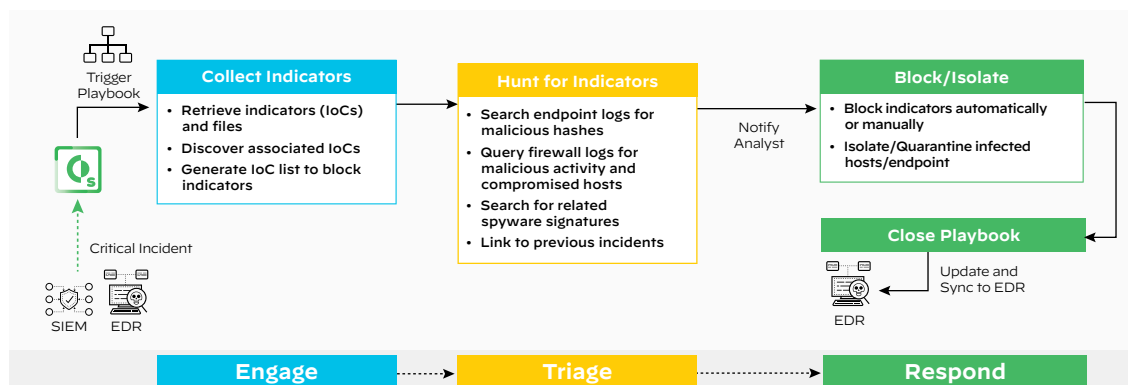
Trigger Playbook

Collect Indicators
• Retrieve indicators (IoCs) and files
• Discover associated IoCs
• Generate IoC list to block indicators

Hunt for Indicators
• Search endpoint logs for malicious hashes
• Query firewall logs for malicious activity and compromised hosts
• Search for related spyware signatures
• Link to previous incidents

Notify Analyst

Block/Isolate
• Block indicators automatically or manually
• Isolate/Quarantine infected hosts/endpoint

Close Playbook

Update and Sync to EDR

EDR

Critical Incident

SIEM EDR

Engage
Triage
Respond